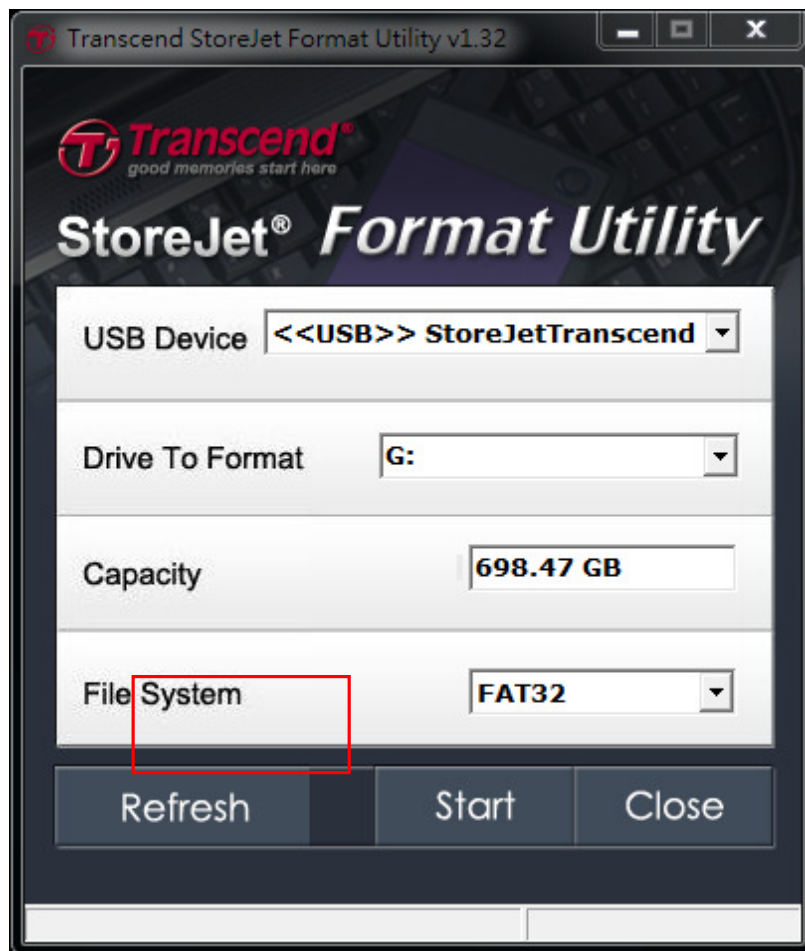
Transcend StoreJet Format Utility v1.32

Transcend®
good memories start here

StoreJet® Format Utility

USB Device
<<USB>> StoreJetTranscend

Drive To Format
G:

Capacity
698.47 GB

File System
FAT32

Refresh
Start
Close